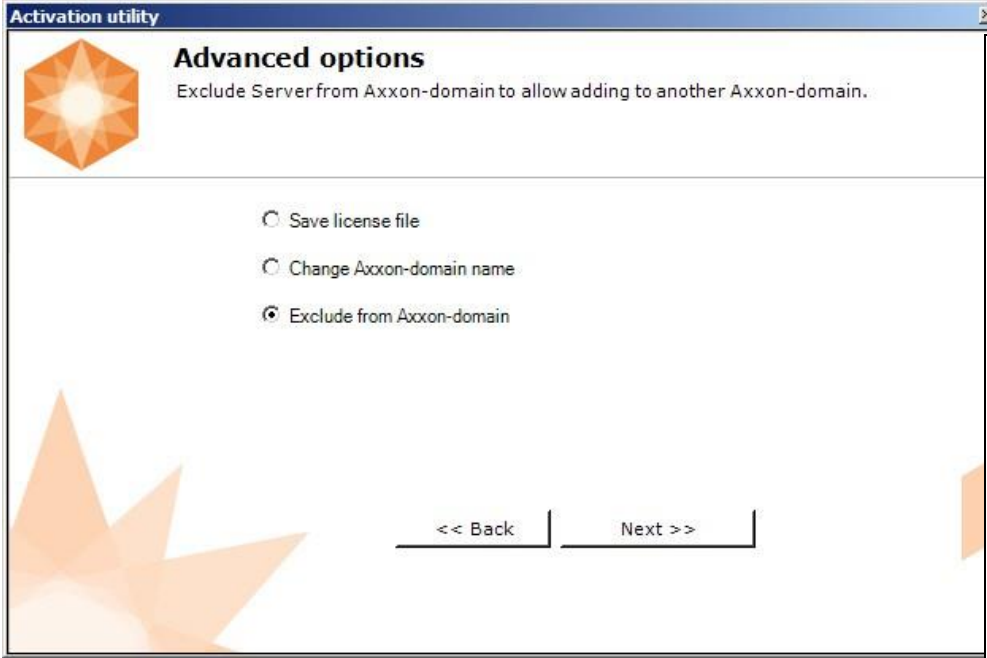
Activation utility

Advanced options

Exclude Server from Axxon-domain to allow adding to another Axxon-domain.

Save license file

Change Axxon-domain name

Exclude from Axxon-domain

<< Back

Next >>